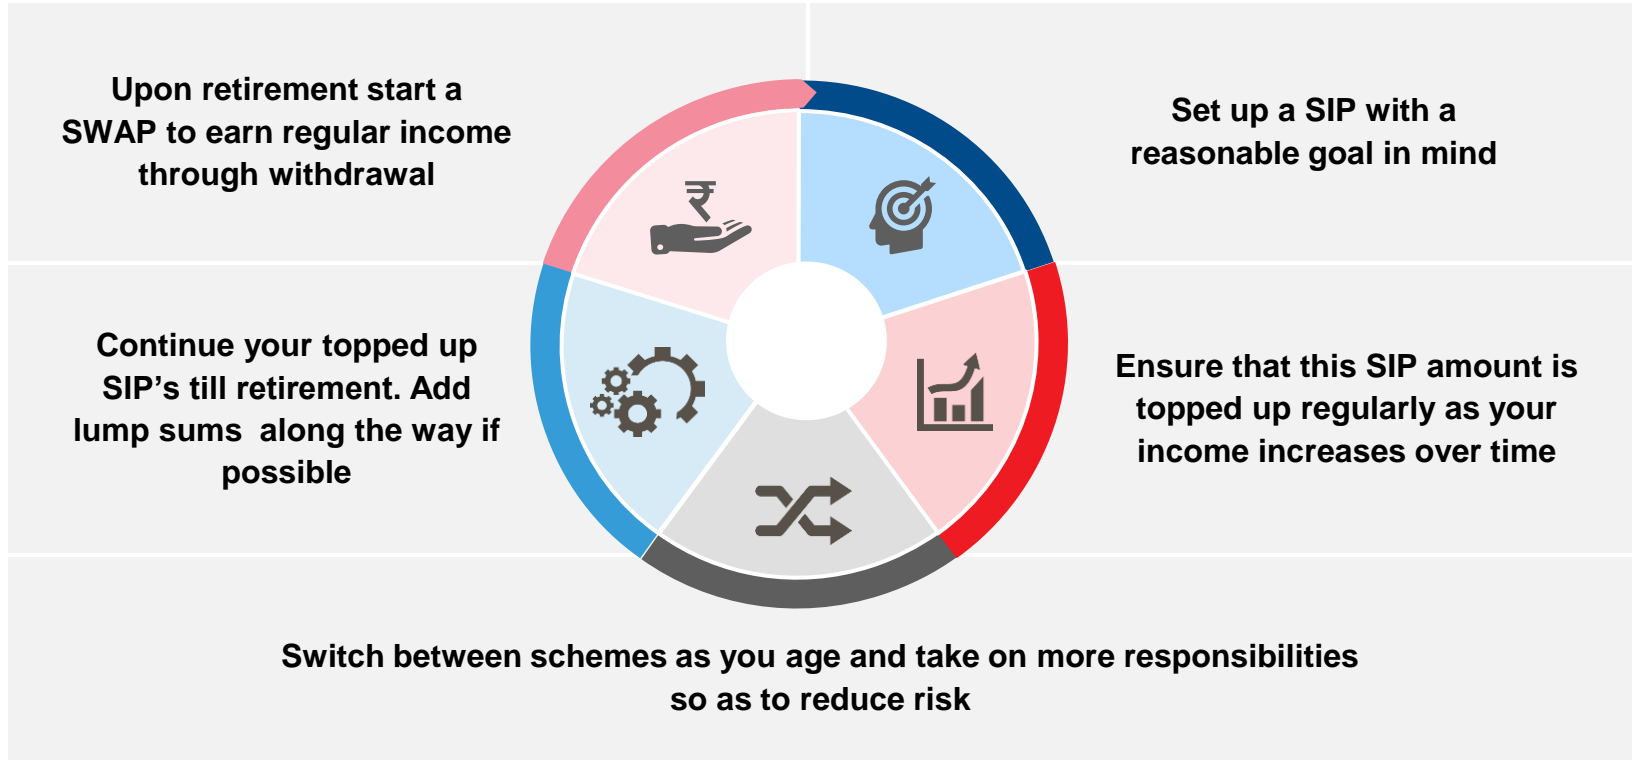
Set up a SIP with a reasonable goal in mind

Ensure that this SIP amount is topped up regularly as your income increases over time

Switch between schemes as you age and take on more responsibilities so as to reduce risk

Continue your topped up SIP's till retirement. Add lump sums along the way if possible

Upon retirement start a SWAP to earn regular income through withdrawal